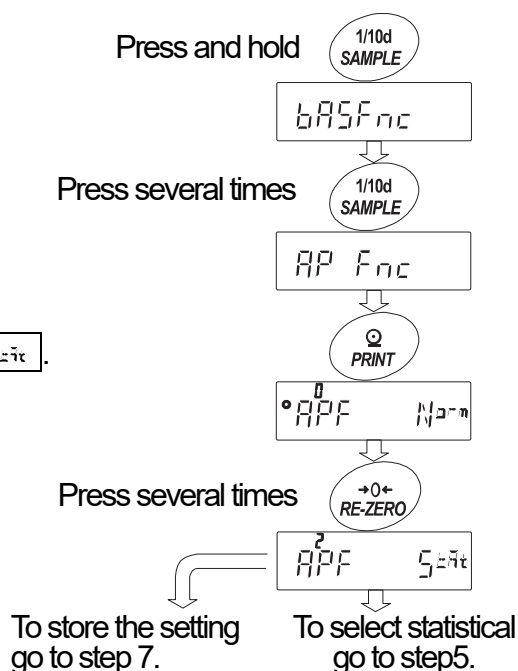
Press and hold

1/10d
SAMPLE

bASFnc

Press several times

1/10d
SAMPLE

AP Fnc

PRINT

0
APF Norm

Press several times

→0←
RE-ZERO

2
APF StAt

To store the setting go to step 7.

To select statistical go to step5.